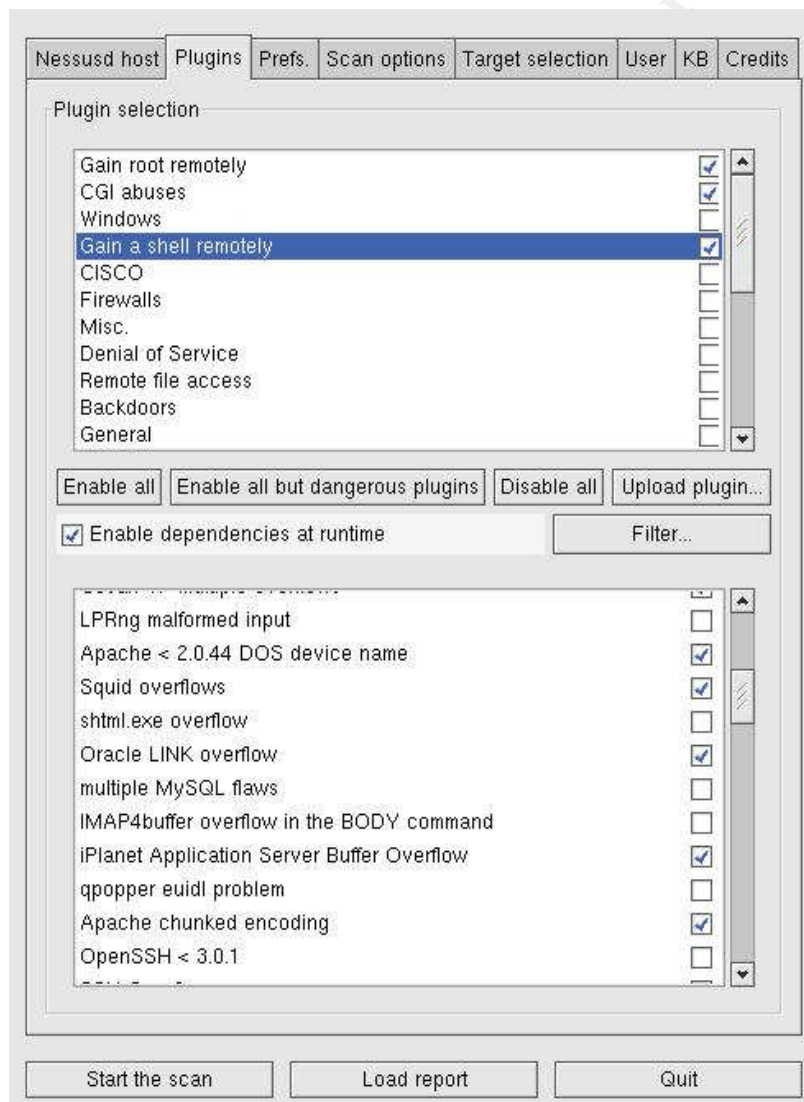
Nessusd host | Plugins | Prefs. | Scan options | Target selection | User | KB | Credits

Plugin selection

Gain root remotely
CGI abuses
Windows
Gain a shell remotely
CISCO
Firewalls
Misc.
Denial of Service
Remote file access
Backdoors
General

Enable all | Enable all but dangerous plugins | Disable all | Upload plugin...

Enable dependencies at runtime

Filter...

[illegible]
LPRng malformed input
Apache < 2.0.44 DOS device name
Squid overflows
shtml.exe overflow
Oracle LINK overflow
multiple MySQL flaws
IMAP4buffer overflow in the BODY command
iPlanet Application Server Buffer Overflow
qpopper euidl problem
Apache chunked encoding
OpenSSH < 3.0.1
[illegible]

Start the scan | Load report | Quit